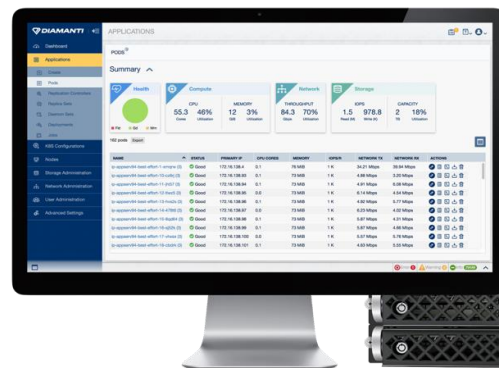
DIAMANTI

APPLICATIONS

Dashboard
Applications
Cluster
Pods
Replication Controllers
Replica Sets
Daemon Sets
Deployments
Jobs
K8S Configurations
Nodes
Storage Administration
Network Administration
User Administration
Advanced Settings

PODS

Summary

Health

Compute
CPU
55.3 Cores
46% Utilization
MEMORY
12 GB
3% Utilization

Network
THROUGHPUT
84.3 Gbps
70% Utilization

Storage
IOPS
1.5 Read (M)
978.8 Write (K)
CAPACITY
2 TB
18% Utilization

182 pods

| NAME | STATUS | PRIMARY IP | CPU CORES | MEMORY | IOPS/R | NETWORK TX | NETWORK RX | ACTIONS |
|---|---|---|---|---|---|---|---|---|
| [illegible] | Good | 172.16.138.4 | 0.1 | 79 MiB | 1 K | 34.21 Mbps | 39.54 Mbps | |
| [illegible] | Good | 172.16.138.93 | 0.1 | 73 MiB | 1 K | 4.98 Mbps | 3.20 Mbps | |
| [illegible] | Good | 172.16.138.94 | 0.1 | 73 MiB | 1 K | 4.91 Mbps | 5.08 Mbps | |
| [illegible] | Good | 172.16.138.95 | 0.0 | 73 MiB | 1 K | 6.14 Mbps | 4.64 Mbps | |
| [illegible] | Good | 172.16.138.96 | 0.1 | 73 MiB | 1 K | 4.92 Mbps | 5.77 Mbps | |
| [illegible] | Good | 172.16.138.97 | 0.0 | 73 MiB | 1 K | 5.23 Mbps | 4.52 Mbps | |
| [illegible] | Good | 172.16.138.98 | 0.1 | 73 MiB | 1 K | 5.81 Mbps | 4.31 Mbps | |
| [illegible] | Good | 172.16.138.99 | 0.1 | 73 MiB | 1 K | 5.87 Mbps | 4.66 Mbps | |
| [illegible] | Good | 172.16.138.100 | 0.0 | 73 MiB | 1 K | 5.47 Mbps | 5.76 Mbps | |
| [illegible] | Good | 172.16.138.101 | 0.1 | 73 MiB | 1 K | 4.93 Mbps | 3.03 Mbps | |